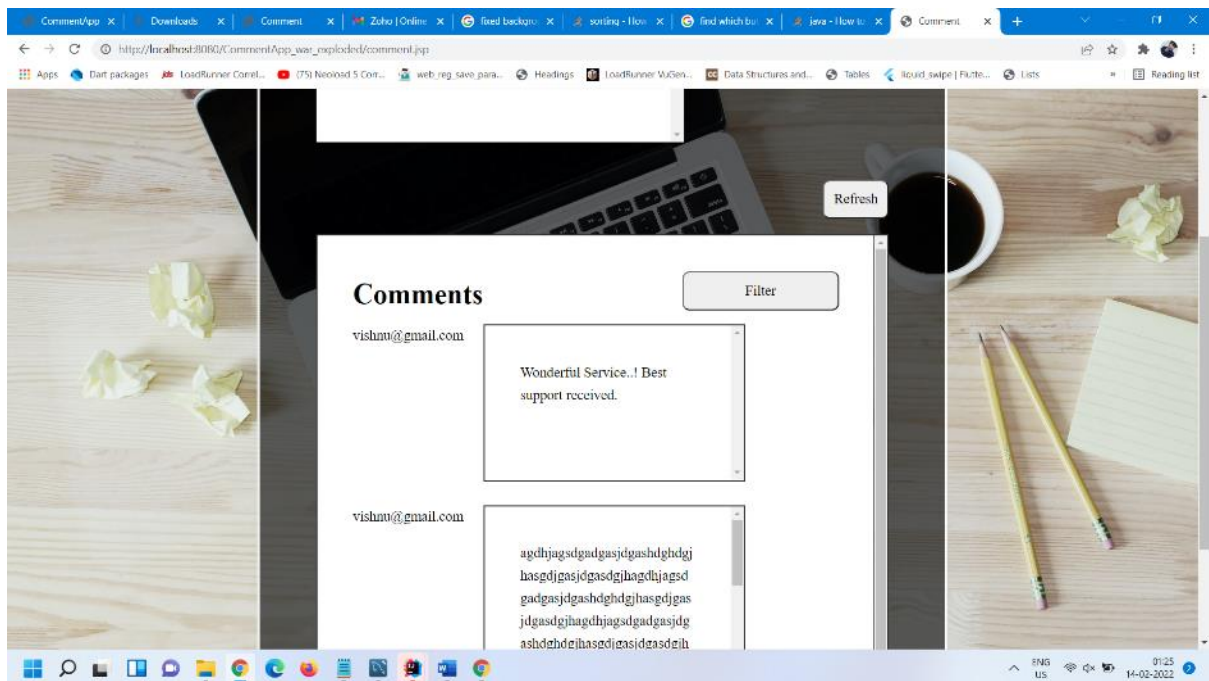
CommentApp × | Downloads × | Comment × | Zoho | Online × | fixed backgro × | sorting - How × | find which but × | java - How to × | Comment × | +

http://localhost:8080/CommentApp_war_exploded/comment.jsp

Apps | Dart packages | LoadRunner Correl... | (75) Neoload 5 Corr... | web_reg_save_para... | Headings | LoadRunner VuGen... | Data Structures and... | Tables | liquid_swipe | Flutte... | Lists | » | Reading list

Refresh

Comments

Filter

vishnu@gmail.com

Wonderful Service..! Best support received.

vishnu@gmail.com

agdhjagsdgadgasjdgashdghdgj hasgdjgasjdgasdgjhagdhjagsd gadgasjdgashdghdgjhasgdjgas jdgasdgjhagdhjagsdgadgasjdg ashdghdgjhasgdjgasjdgasdgjh

ENG US 01:25 14-02-2022